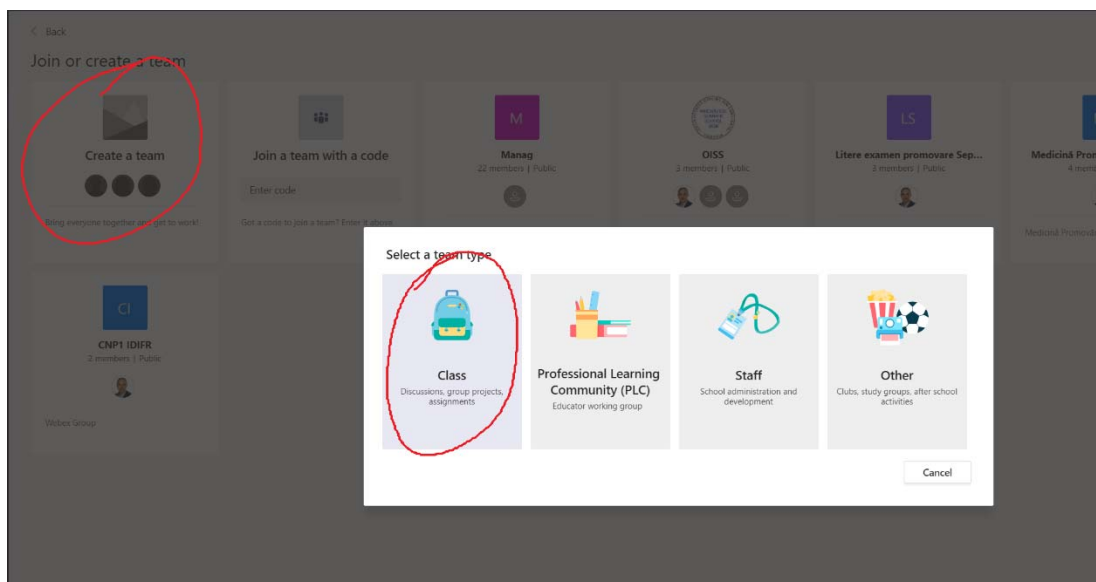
< Back

Join or create a team

Create a team

Bring everyone together and get to work!

Join a team with a code

Enter code

Got a code to join a team? Enter it above.

M

Manag

22 members | Public

OISS

3 members | Public

LS

Litere examen promovare Sep...

3 members | Public

Medicină Pron

4 memb

Medicină Promova

CI

CNP1 IDIFR

2 members | Public

Webex Group

Select a team type

Class

Discussions, group projects, assignments

Professional Learning Community (PLC)

Educator working group

Staff

School administration and development

Other

Clubs, study groups, after school activities

Cancel